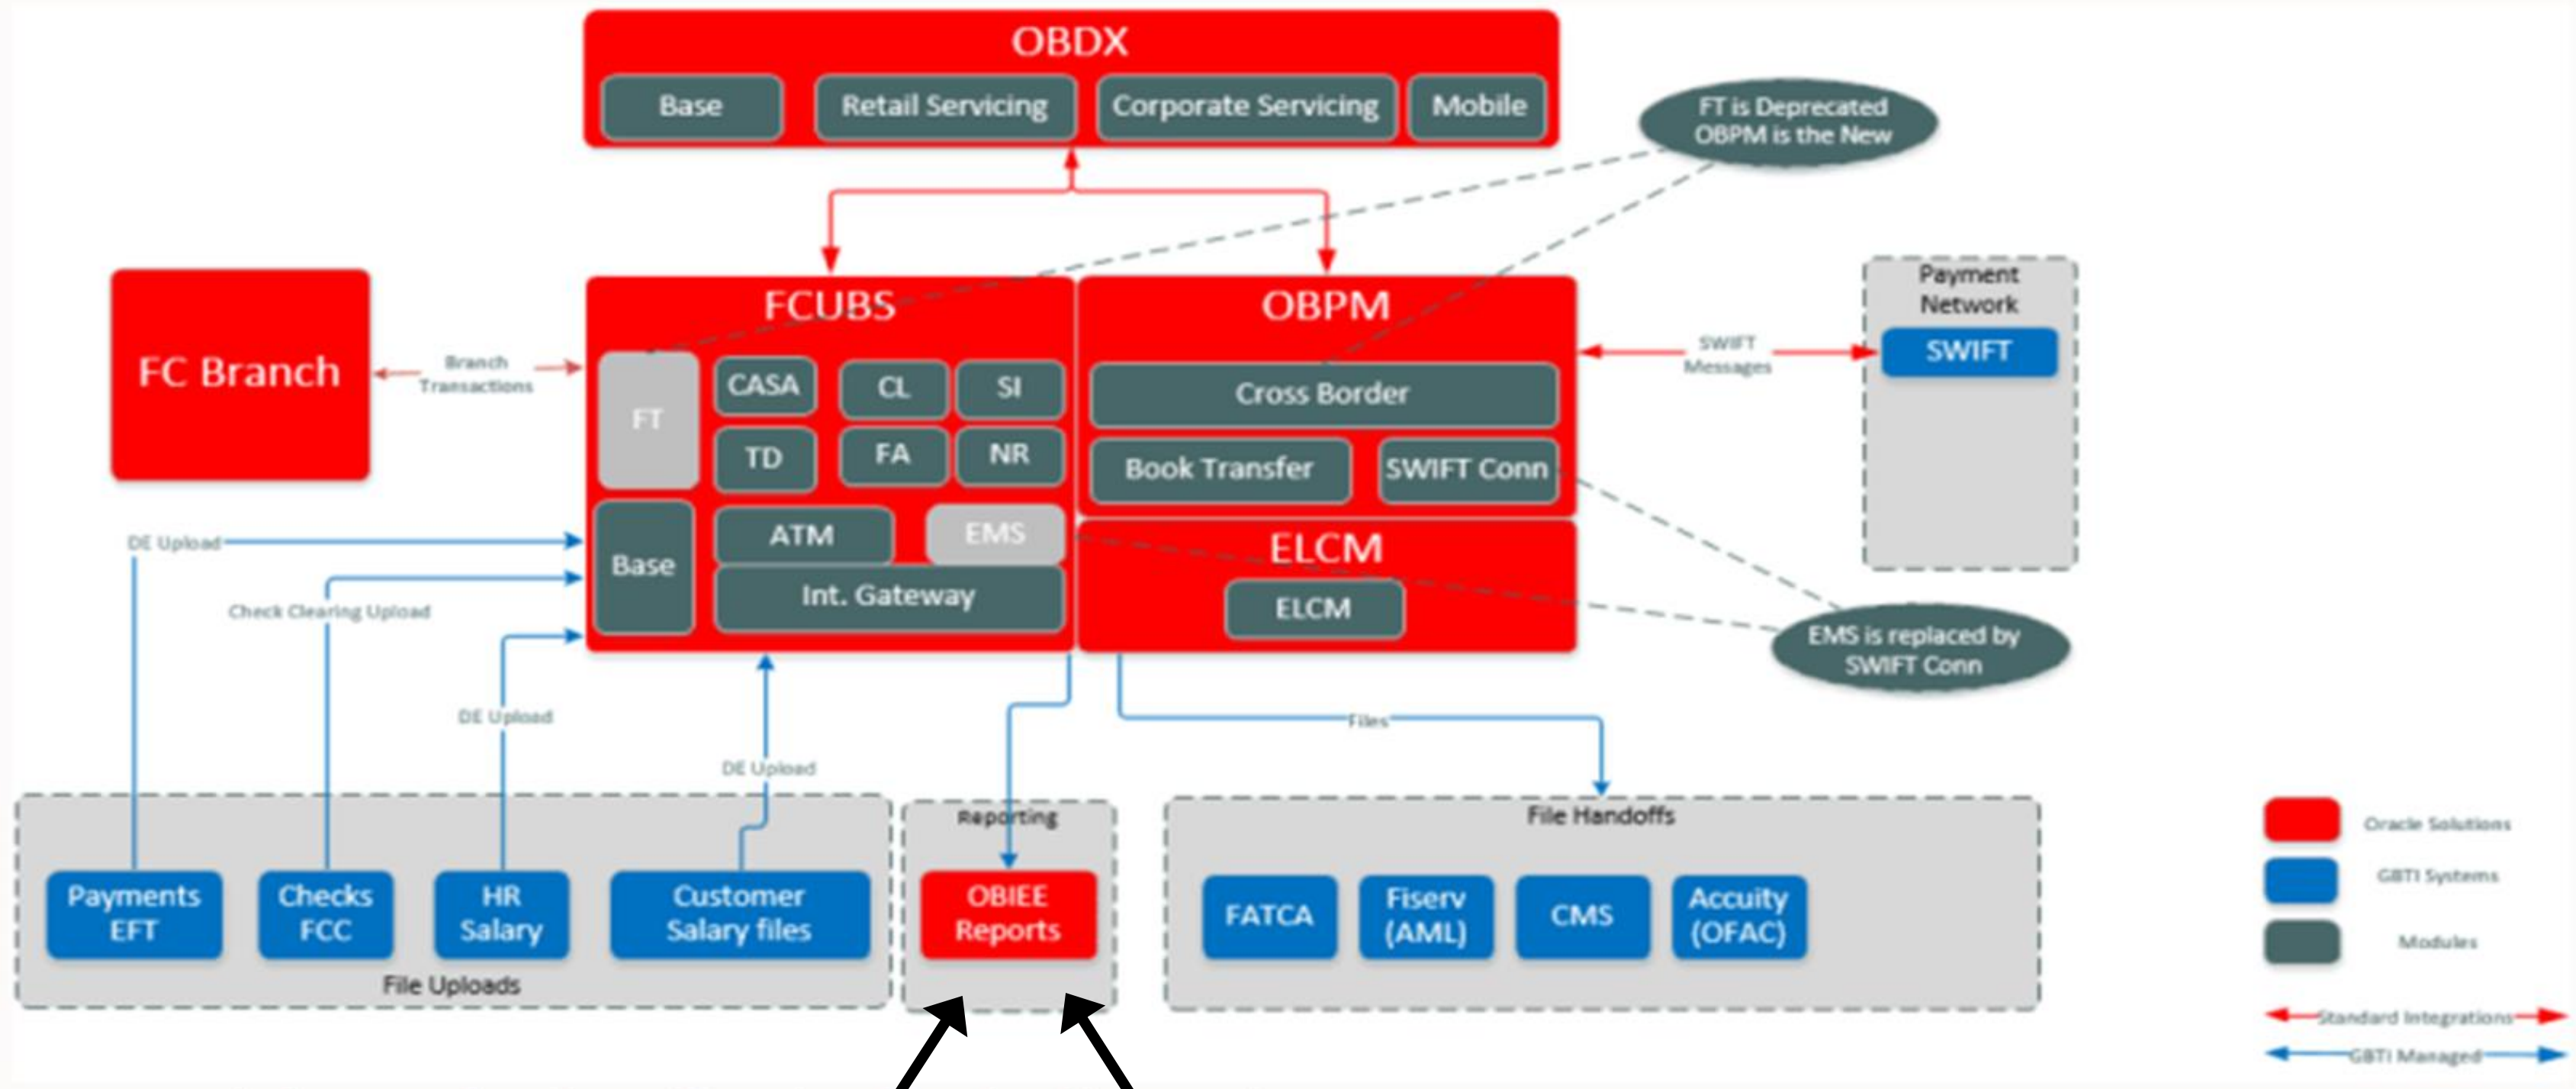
OBDX
Base
Retail Servicing
Corporate Servicing
Mobile

FT is Deprecated
OBPM is the New

FC Branch
Branch Transactions

FCUBS
FT
CASA
CL
SI
TD
FA
NR
Base
ATM
EMS
Int. Gateway

OBPM
Cross Border
Book Transfer
SWIFT Conn

ELCM
ELCM

SWIFT Messages

Payment Network
SWIFT

EMS is replaced by SWIFT Conn

DE Upload
Check Clearing Upload
DE Upload
DE Upload
Files

Payments EFT
Checks FCC
HR Salary
Customer Salary files
File Uploads

Reporting
OBIEE Reports

File Handoffs
FATCA
Fiserv (AML)
CMS
Accuity (OFAC)

Oracle Solutions
GBTI Systems
Modules
Standard Integrations
GBTI Managed